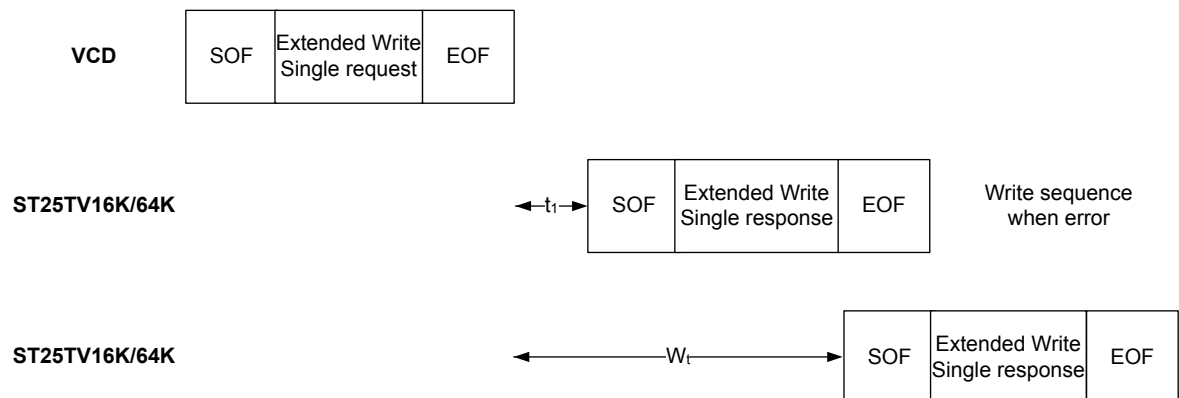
VCD

| SOF | Extended Write Single request | EOF |
|---|---|---|

ST25TV16K/64K

$t_1$

| SOF | Extended Write Single response | EOF |
|---|---|---|

Write sequence when error

ST25TV16K/64K

$W_t$

| SOF | Extended Write Single response | EOF |
|---|---|---|